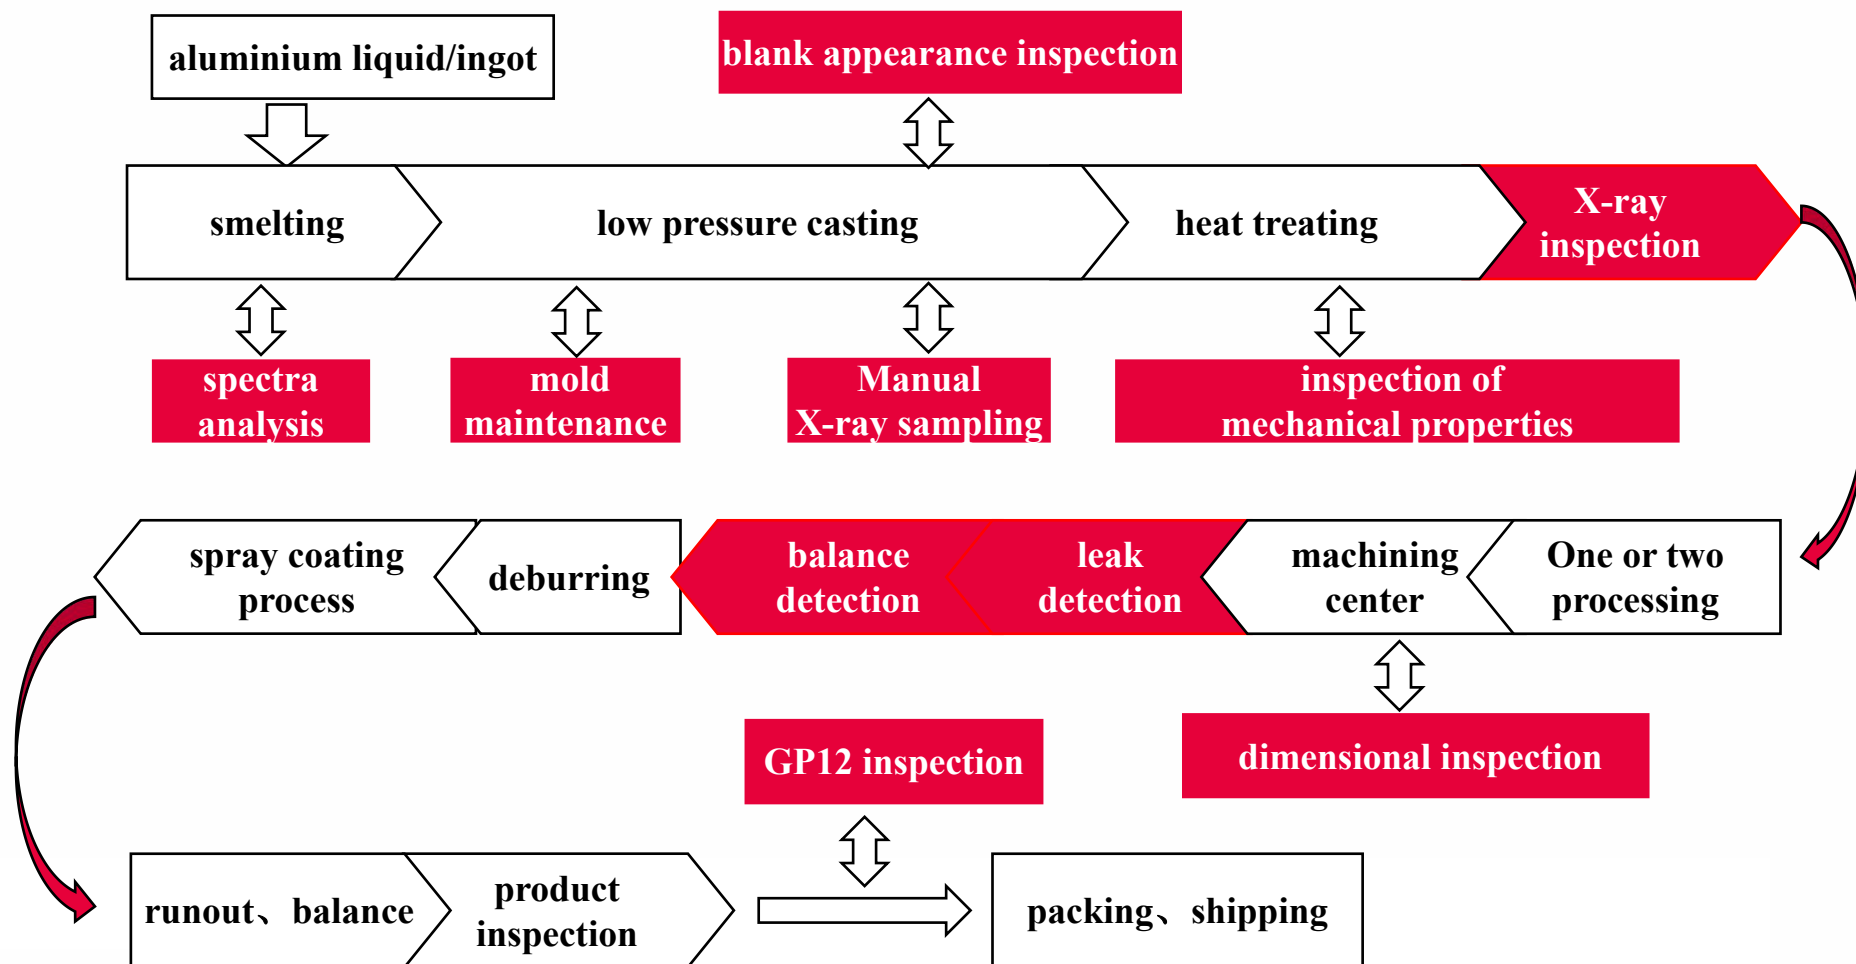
aluminium liquid/ingot

blank appearance inspection

smelting

low pressure casting

heat treating

X-ray inspection

spectra analysis

mold maintenance

Manual X-ray sampling

inspection of mechanical properties

spray coating process

deburring

balance detection

leak detection

machining center

One or two processing

dimensional inspection

GP12 inspection

runout、balance

product inspection

packing、shipping